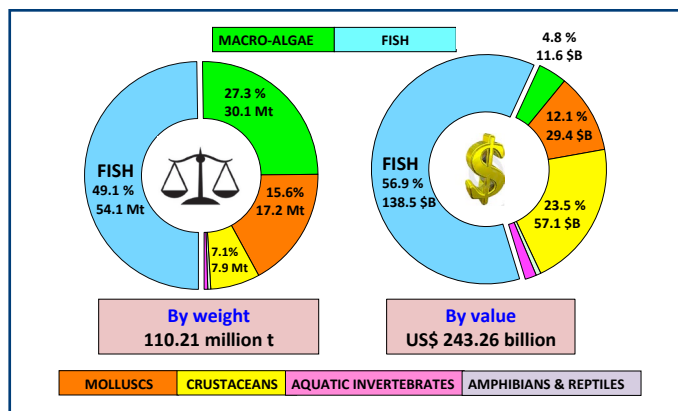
MACRO-ALGAE FISH

27.3 %
30.1 Mt

FISH
49.1 %
54.1 Mt

15.6%
17.2 Mt

7.1%
7.9 Mt

By weight
110.21 million t

4.8 %
11.6 $B

12.1 %
29.4 $B

FISH
56.9 %
138.5 $B

23.5 %
57.1 $B

By value
US$ 243.26 billion

MOLLUSCS CRUSTACEANS AQUATIC INVERTEBRATES AMPHIBIANS & REPTILES